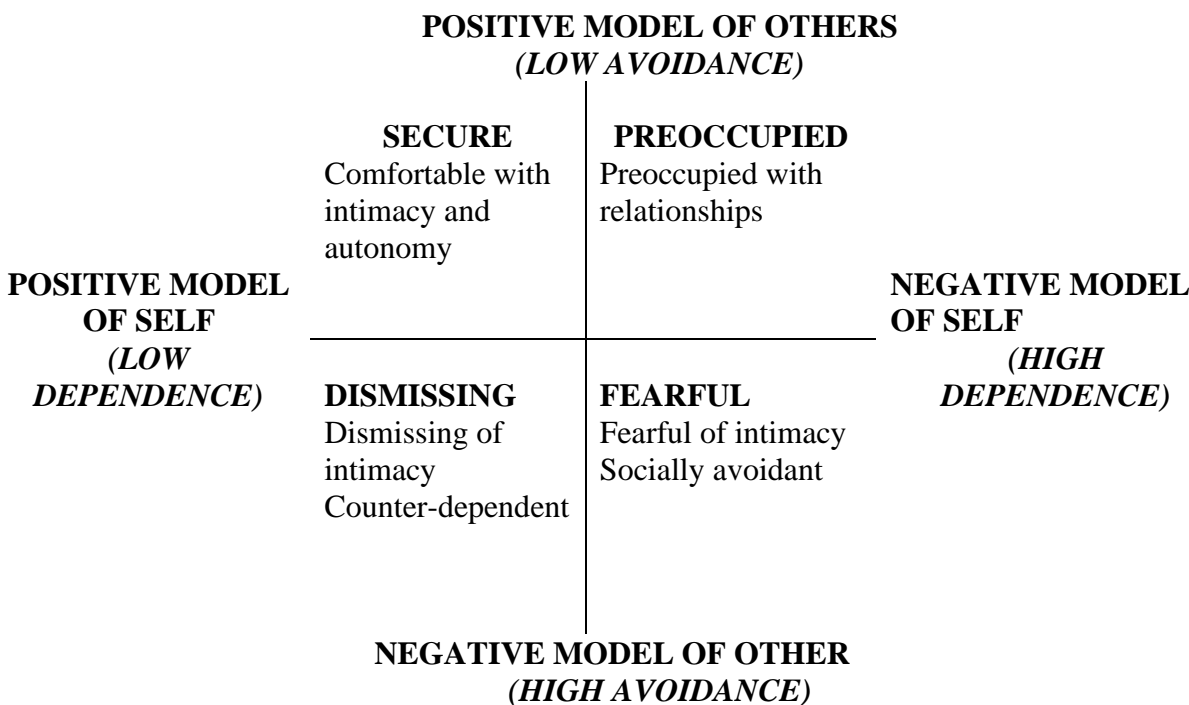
POSITIVE MODEL OF OTHERS
(LOW AVOIDANCE)

SECURE
Comfortable with intimacy and autonomy

PREOCCUPIED
Preoccupied with relationships

POSITIVE MODEL OF SELF
(LOW DEPENDENCE)

NEGATIVE MODEL OF SELF
(HIGH DEPENDENCE)

DISMISSING
Dismissing of intimacy
Counter-dependent

FEARFUL
Fearful of intimacy
Socially avoidant

NEGATIVE MODEL OF OTHER
(HIGH AVOIDANCE)